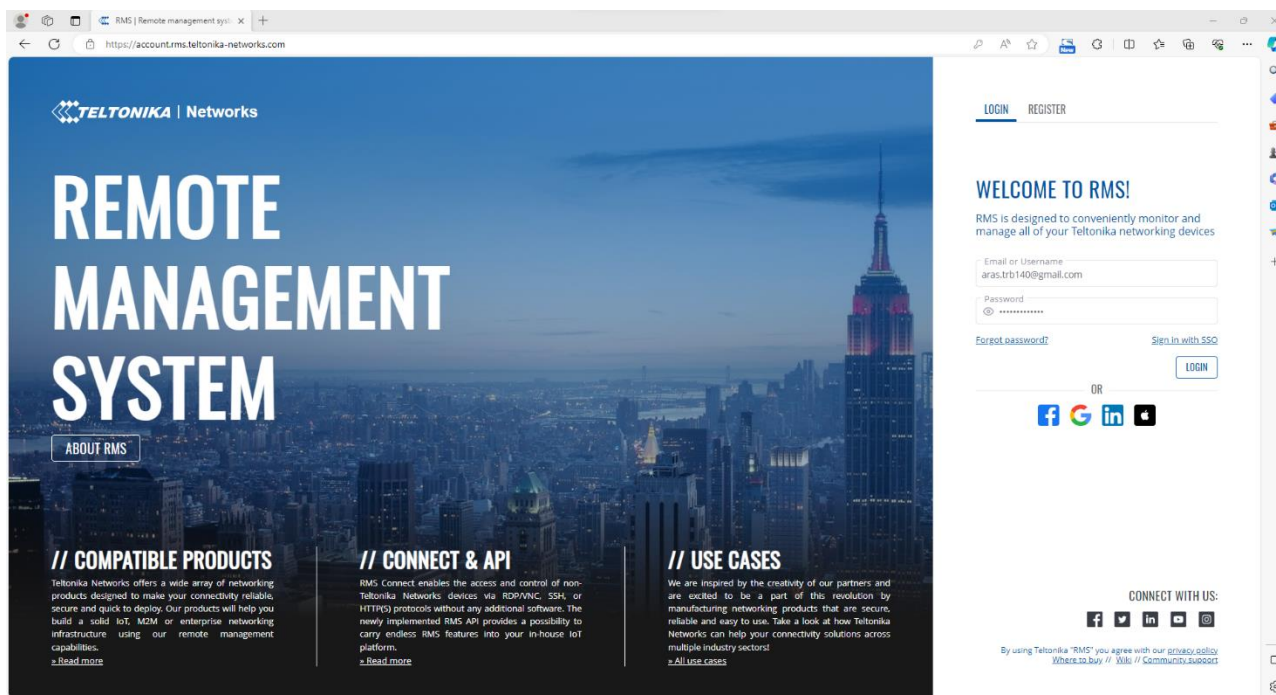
RMS | Remote management syst ×

https://account.rms.teltonika-networks.com

TELTONIKA | Networks

REMOTE MANAGEMENT SYSTEM

ABOUT RMS

// COMPATIBLE PRODUCTS
Teltonika Networks offers a wide array of networking products designed to make your connectivity reliable, secure and quick to deploy. Our products will help you build a solid IoT, M2M or enterprise networking infrastructure using our remote management capabilities.
» Read more

// CONNECT & API
RMS Connect enables the access and control of non-Teltonika Networks devices via RDP/VNC, SSH, or HTTP(S) protocols without any additional software. The newly implemented RMS API provides a possibility to carry endless RMS features into your in-house IoT platform.
» Read more

// USE CASES
We are inspired by the creativity of our partners and are excited to be a part of this revolution by manufacturing networking products that are secure, reliable and easy to use. Take a look at how Teltonika Networks can help your connectivity solutions across multiple industry sectors!
» All use cases

LOGIN REGISTER

WELCOME TO RMS!
RMS is designed to conveniently monitor and manage all of your Teltonika networking devices

Email or Username
aras.trb140@gmail.com
Password
••••••••••••••

Forgot password?
Sign in with SSO
LOGIN
OR

CONNECT WITH US:

By using Teltonika "RMS" you agree with our privacy policy
Where to buy // Wiki // Community support